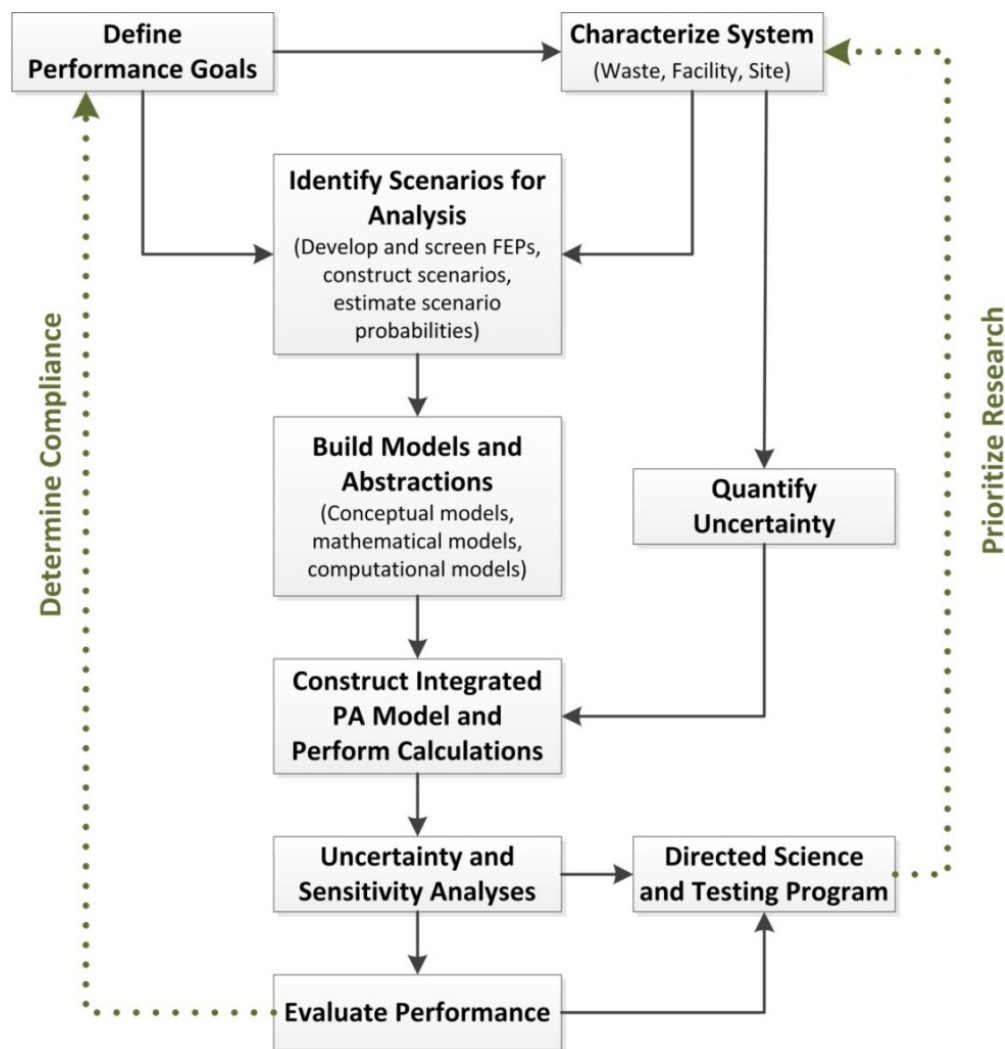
Define Performance Goals

Characterize System
(Waste, Facility, Site)

Identify Scenarios for Analysis
(Develop and screen FEPs, construct scenarios, estimate scenario probabilities)

Determine Compliance

Prioritize Research

Build Models and Abstractions
(Conceptual models, mathematical models, computational models)

Quantify Uncertainty

Construct Integrated PA Model and Perform Calculations

Uncertainty and Sensitivity Analyses

Directed Science and Testing Program

Evaluate Performance